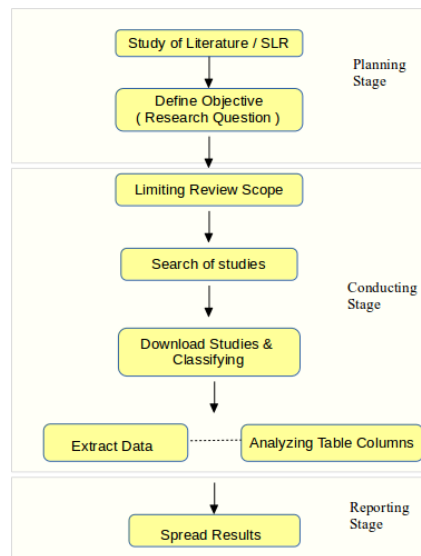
Study of Literature / SLR

Define Objective
( Research Question )

Planning Stage

Limiting Review Scope

Search of studies

Download Studies & Classifying

Extract Data

Analyzing Table Columns

Conducting Stage

Spread Results

Reporting Stage